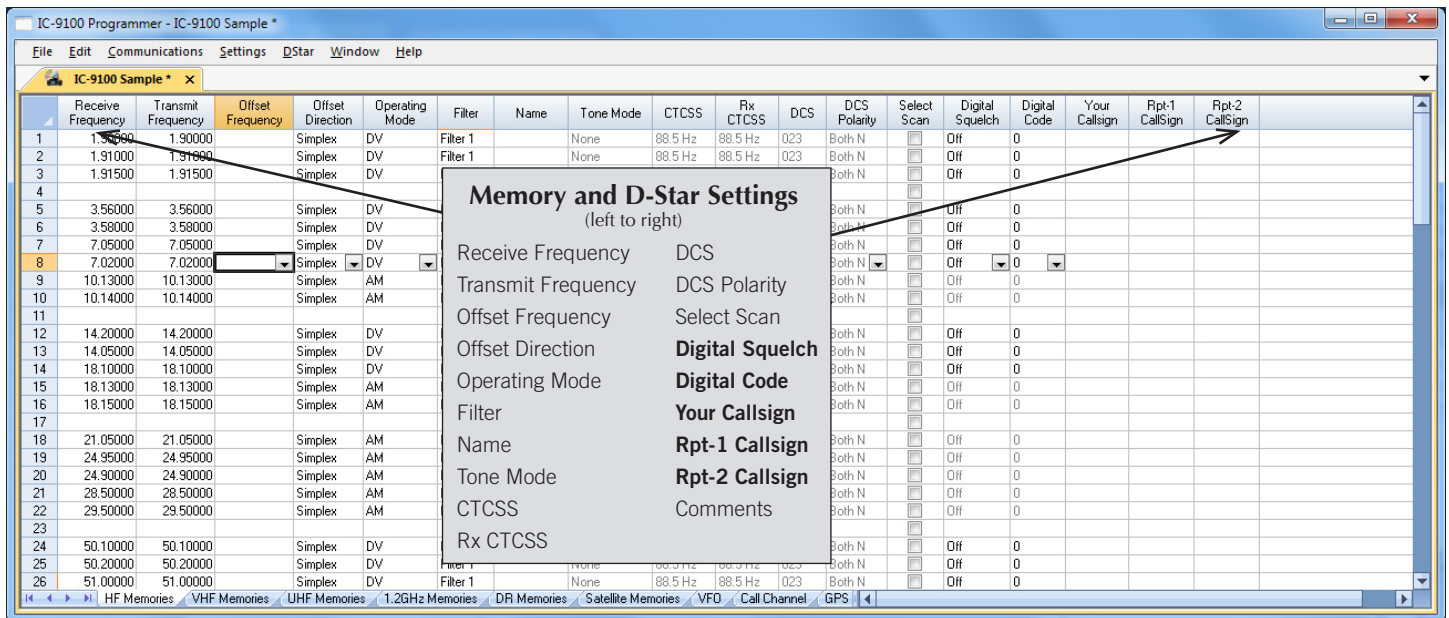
IC-9100 Programmer - IC-9100 Sample *

File Edit Communications Settings DStar Window Help

IC-9100 Sample * ×

| | Receive Frequency | Transmit Frequency | Offset Frequency | Offset Direction | Operating Mode | Filter | Name | Tone Mode | CTCSS | Rx CTCSS | DCS | DCS Polarity | Select Scan | Digital Squelch | Digital Code | Your Callsign | Rpt-1 CallSign | Rpt-2 CallSign |
|---|---|---|---|---|---|---|---|---|---|---|---|---|---|---|---|---|---|---|
| 1 | 1.90000 | 1.90000 | | Simplex | DV | Filter 1 | | None | 88.5 Hz | 88.5 Hz | 023 | Both N | | Off | 0 | | | |
| 2 | 1.91000 | 1.91000 | | Simplex | DV | Filter 1 | | None | 88.5 Hz | 88.5 Hz | 023 | Both N | | Off | 0 | | | |
| 3 | 1.91500 | 1.91500 | | Simplex | DV | | | | | | | Both N | | Off | 0 | | | |
| 4 | | | | | | | | | | | | | | | | | | |
| 5 | 3.56000 | 3.56000 | | Simplex | DV | | | | | | | Both N | | Off | 0 | | | |
| 6 | 3.58000 | 3.58000 | | Simplex | DV | | | | | | | Both N | | Off | 0 | | | |
| 7 | 7.05000 | 7.05000 | | Simplex | DV | | | | | | | Both N | | Off | 0 | | | |
| 8 | 7.02000 | 7.02000 | | Simplex | DV | | | | | | | Both N | | Off | 0 | | | |
| 9 | 10.13000 | 10.13000 | | Simplex | AM | | | | | | | Both N | | Off | 0 | | | |
| 10 | 10.14000 | 10.14000 | | Simplex | AM | | | | | | | Both N | | Off | 0 | | | |
| 11 | | | | | | | | | | | | | | | | | | |
| 12 | 14.20000 | 14.20000 | | Simplex | DV | | | | | | | Both N | | Off | 0 | | | |
| 13 | 14.05000 | 14.05000 | | Simplex | DV | | | | | | | Both N | | Off | 0 | | | |
| 14 | 18.10000 | 18.10000 | | Simplex | DV | | | | | | | Both N | | Off | 0 | | | |
| 15 | 18.13000 | 18.13000 | | Simplex | AM | | | | | | | Both N | | Off | 0 | | | |
| 16 | 18.15000 | 18.15000 | | Simplex | AM | | | | | | | Both N | | Off | 0 | | | |
| 17 | | | | | | | | | | | | | | | | | | |
| 18 | 21.05000 | 21.05000 | | Simplex | AM | | | | | | | Both N | | Off | 0 | | | |
| 19 | 24.95000 | 24.95000 | | Simplex | AM | | | | | | | Both N | | Off | 0 | | | |
| 20 | 24.90000 | 24.90000 | | Simplex | AM | | | | | | | Both N | | Off | 0 | | | |
| 21 | 28.50000 | 28.50000 | | Simplex | AM | | | | | | | Both N | | Off | 0 | | | |
| 22 | 29.50000 | 29.50000 | | Simplex | AM | | | | | | | Both N | | Off | 0 | | | |
| 23 | | | | | | | | | | | | | | | | | | |
| 24 | 50.10000 | 50.10000 | | Simplex | DV | | | | | | | Both N | | Off | 0 | | | |
| 25 | 50.20000 | 50.20000 | | Simplex | DV | Filter 1 | | None | 88.5 Hz | 88.5 Hz | 023 | Both N | | Off | 0 | | | |
| 26 | 51.00000 | 51.00000 | | Simplex | DV | Filter 1 | | None | 88.5 Hz | 88.5 Hz | 023 | Both N | | Off | 0 | | | |

Memory and D-Star Settings
(left to right)

Receive Frequency
Transmit Frequency
Offset Frequency
Offset Direction
Operating Mode
Filter
Name
Tone Mode
CTCSS
Rx CTCSS
DCS
DCS Polarity
Select Scan
**Digital Squelch**
**Digital Code**
**Your Callsign**
**Rpt-1 Callsign**
**Rpt-2 Callsign**
Comments

HF Memories | VHF Memories | UHF Memories | 1.2GHz Memories | DR Memories | Satellite Memories | VFO | Call Channel | GPS